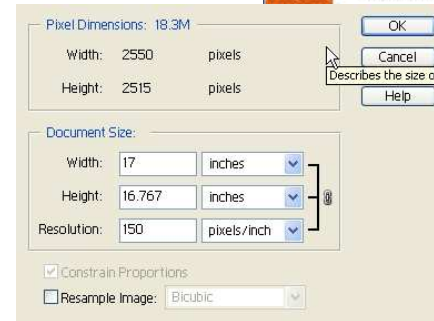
Pixel Dimensions: 18.3M

Width: 2550 pixels

Height: 2515 pixels

OK

Cancel

Describes the size o

Help

Document Size:

Width: 17 inches

Height: 16.767 inches

Resolution: 150 pixels/inch

Constrain Proportions

Resample Image: Bicubic